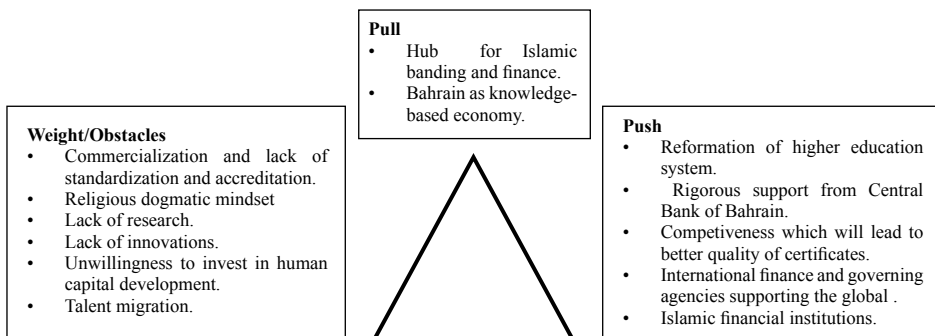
**Pull**
- Hub for Islamic banding and finance.
- Bahrain as knowledge-based economy.

**Weight/Obstacles**
- Commercialization and lack of standardization and accreditation.
- Religious dogmatic mindset
- Lack of research.
- Lack of innovations.
- Unwillingness to invest in human capital development.
- Talent migration.

**Push**
- Reformation of higher education system.
- Rigorous support from Central Bank of Bahrain.
- Competiveness which will lead to better quality of certificates.
- International finance and governing agencies supporting the global .
- Islamic financial institutions.